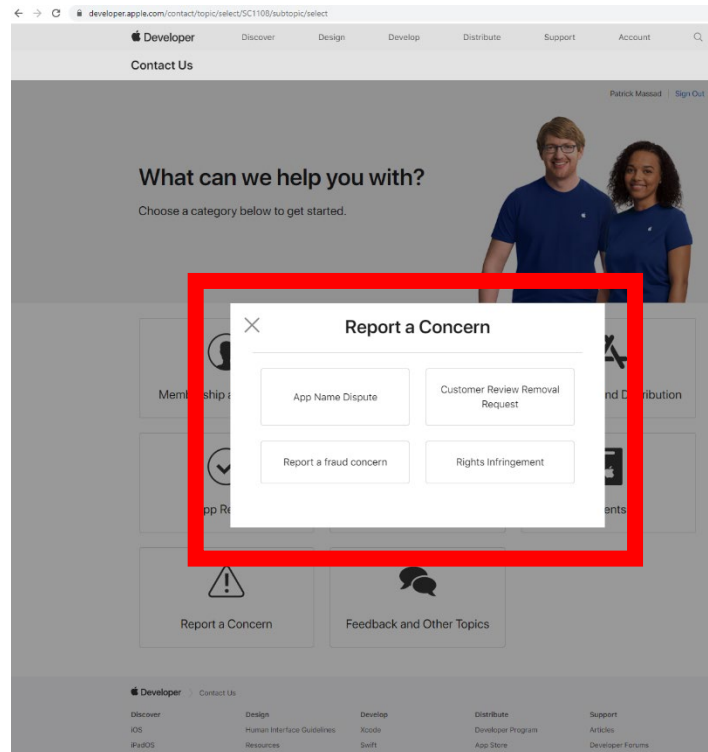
developer.apple.com/contact/topic/select/SC1108/subtopic/select

Developer Discover Design Develop Distribute Support Account

Contact Us

Patrick Massad Sign Out

What can we help you with?

Choose a category below to get started.

Report a Concern

App Name Dispute

Customer Review Removal Request

Report a fraud concern

Rights Infringement

Memb ship a

nd Di ribution

pp Re

ents

Report a Concern

Feedback and Other Topics

Developer Contact Us

Discover
iOS
iPadOS

Design
Human Interface Guidelines
Resources

Develop
Xcode
Swift

Distribute
Developer Program
App Store

Support
Articles
Developer Forums